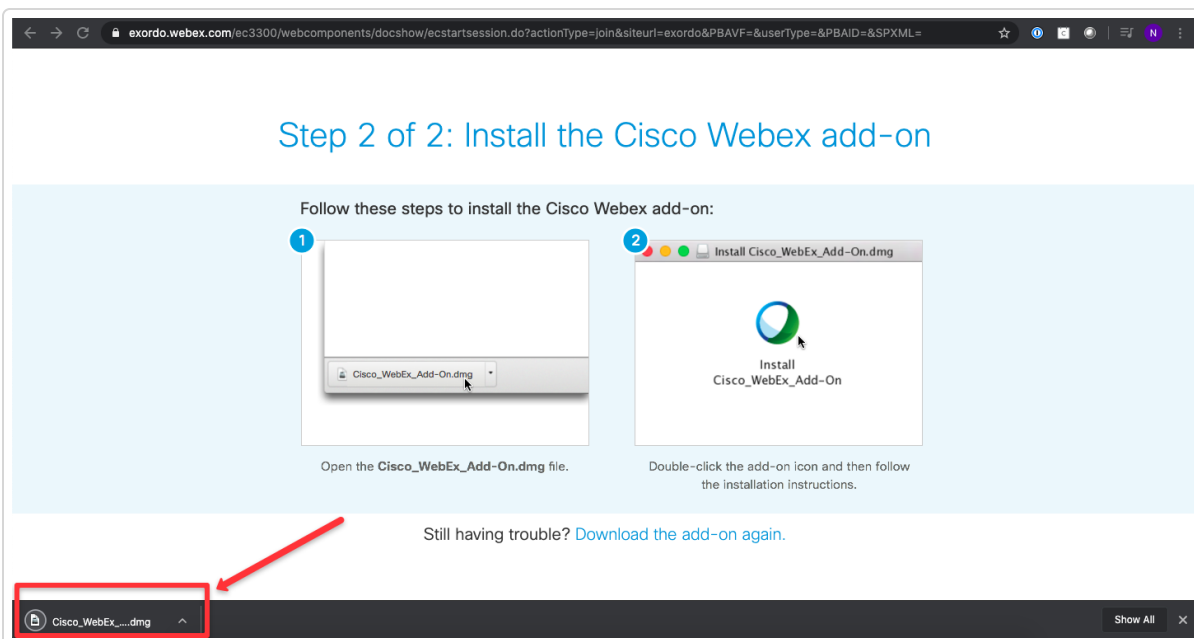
exordo.webex.com/ec3300/webcomponents/docshow/ecstartsession.do?actionType=join&siteurl=exordo&PBAVF=&userType=&PBAID=&SPXML=

Step 2 of 2: Install the Cisco Webex add-on

Follow these steps to install the Cisco Webex add-on:

1

Cisco_WebEx_Add-On.dmg

Open the **Cisco_WebEx_Add-On.dmg** file.

2

Install Cisco_WebEx_Add-On.dmg

Install
Cisco_WebEx_Add-On

Double-click the add-on icon and then follow the installation instructions.

Still having trouble? Download the add-on again.

Cisco_WebEx_....dmg

Show All